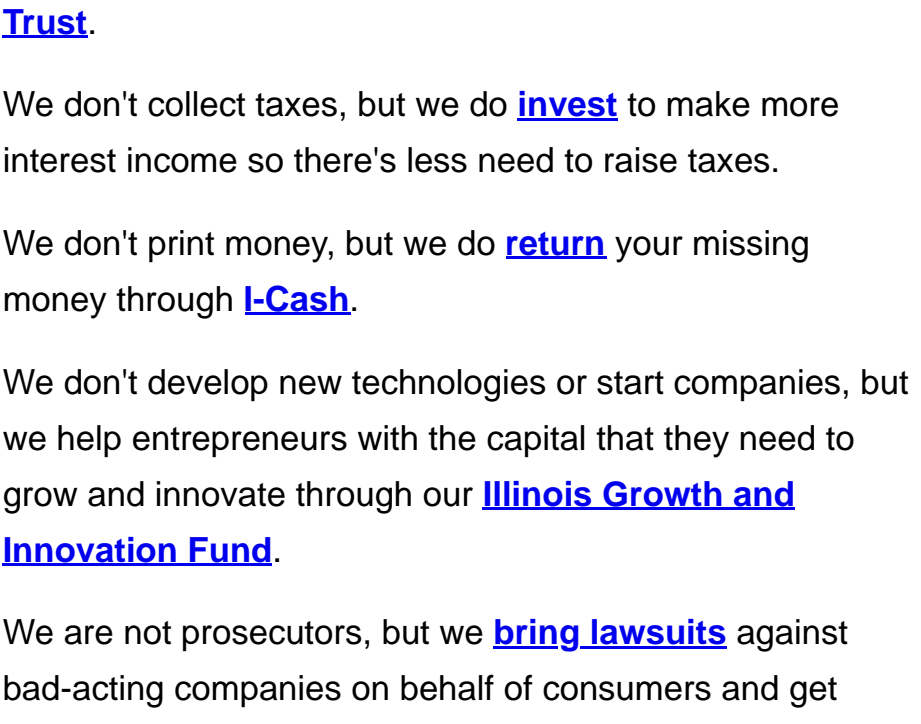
Trust.

We don't collect taxes, but we do invest to make more interest income so there's less need to raise taxes.

We don't print money, but we do return your missing money through I-Cash.

We don't develop new technologies or start companies, but we help entrepreneurs with the capital that they need to grow and innovate through our Illinois Growth and Innovation Fund.

We are not prosecutors, but we bring lawsuits against bad-acting companies on behalf of consumers and get